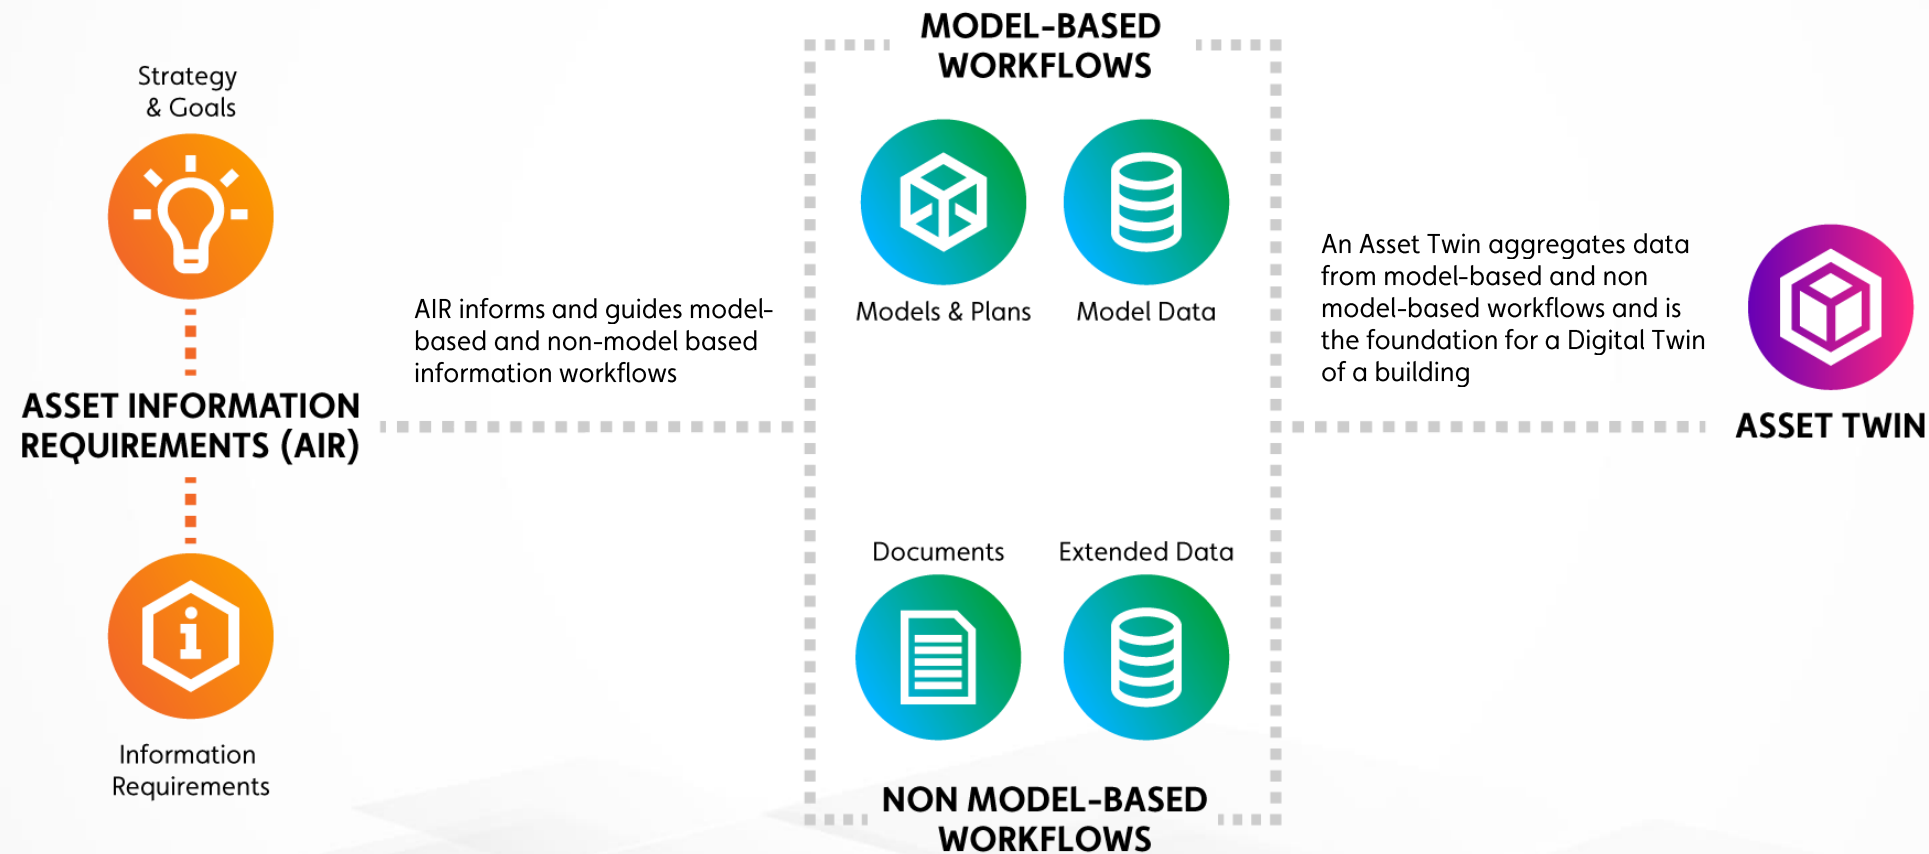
Strategy & Goals

ASSET INFORMATION REQUIREMENTS (AIR)

Information Requirements

AIR informs and guides model-based and non-model based information workflows

MODEL-BASED WORKFLOWS

Models & Plans

Model Data

Documents

Extended Data

NON MODEL-BASED WORKFLOWS

An Asset Twin aggregates data from model-based and non model-based workflows and is the foundation for a Digital Twin of a building

ASSET TWIN